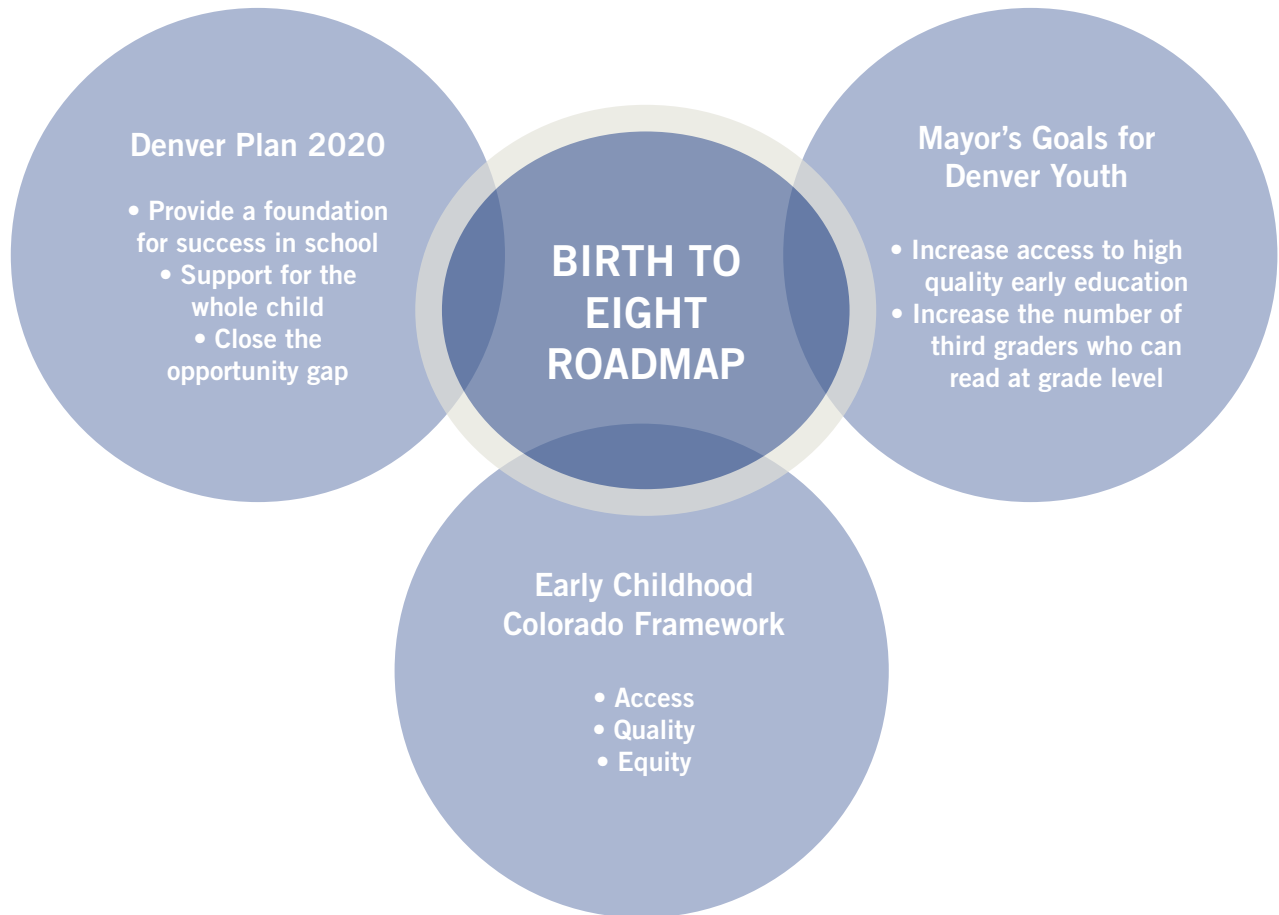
Denver Plan 2020

• Provide a foundation for success in school
• Support for the whole child
• Close the opportunity gap

BIRTH TO EIGHT ROADMAP

Mayor's Goals for Denver Youth

• Increase access to high quality early education
• Increase the number of third graders who can read at grade level

Early Childhood Colorado Framework

• Access
• Quality
• Equity